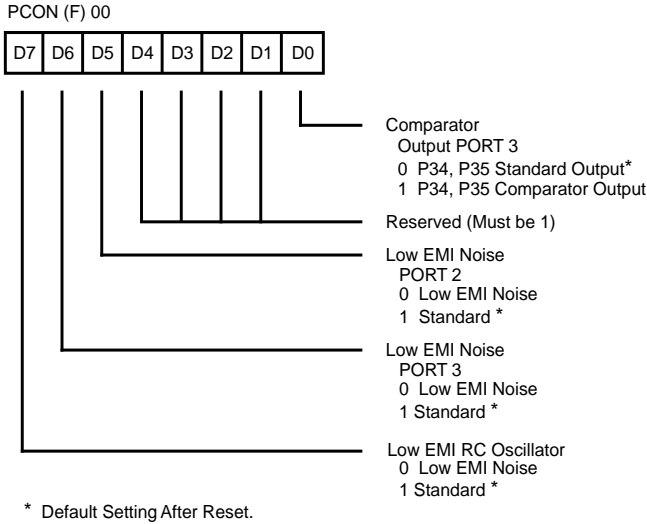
PCON (F) 00

| D7 | D6 | D5 | D4 | D3 | D2 | D1 | D0 |
|---|---|---|---|---|---|---|---|

Comparator
Output PORT 3
0 P34, P35 Standard Output*
1 P34, P35 Comparator Output

Reserved (Must be 1)

Low EMI Noise
PORT 2
0 Low EMI Noise
1 Standard *

Low EMI Noise
PORT 3
0 Low EMI Noise
1 Standard *

Low EMI RC Oscillator
0 Low EMI Noise
1 Standard *

* Default Setting After Reset.